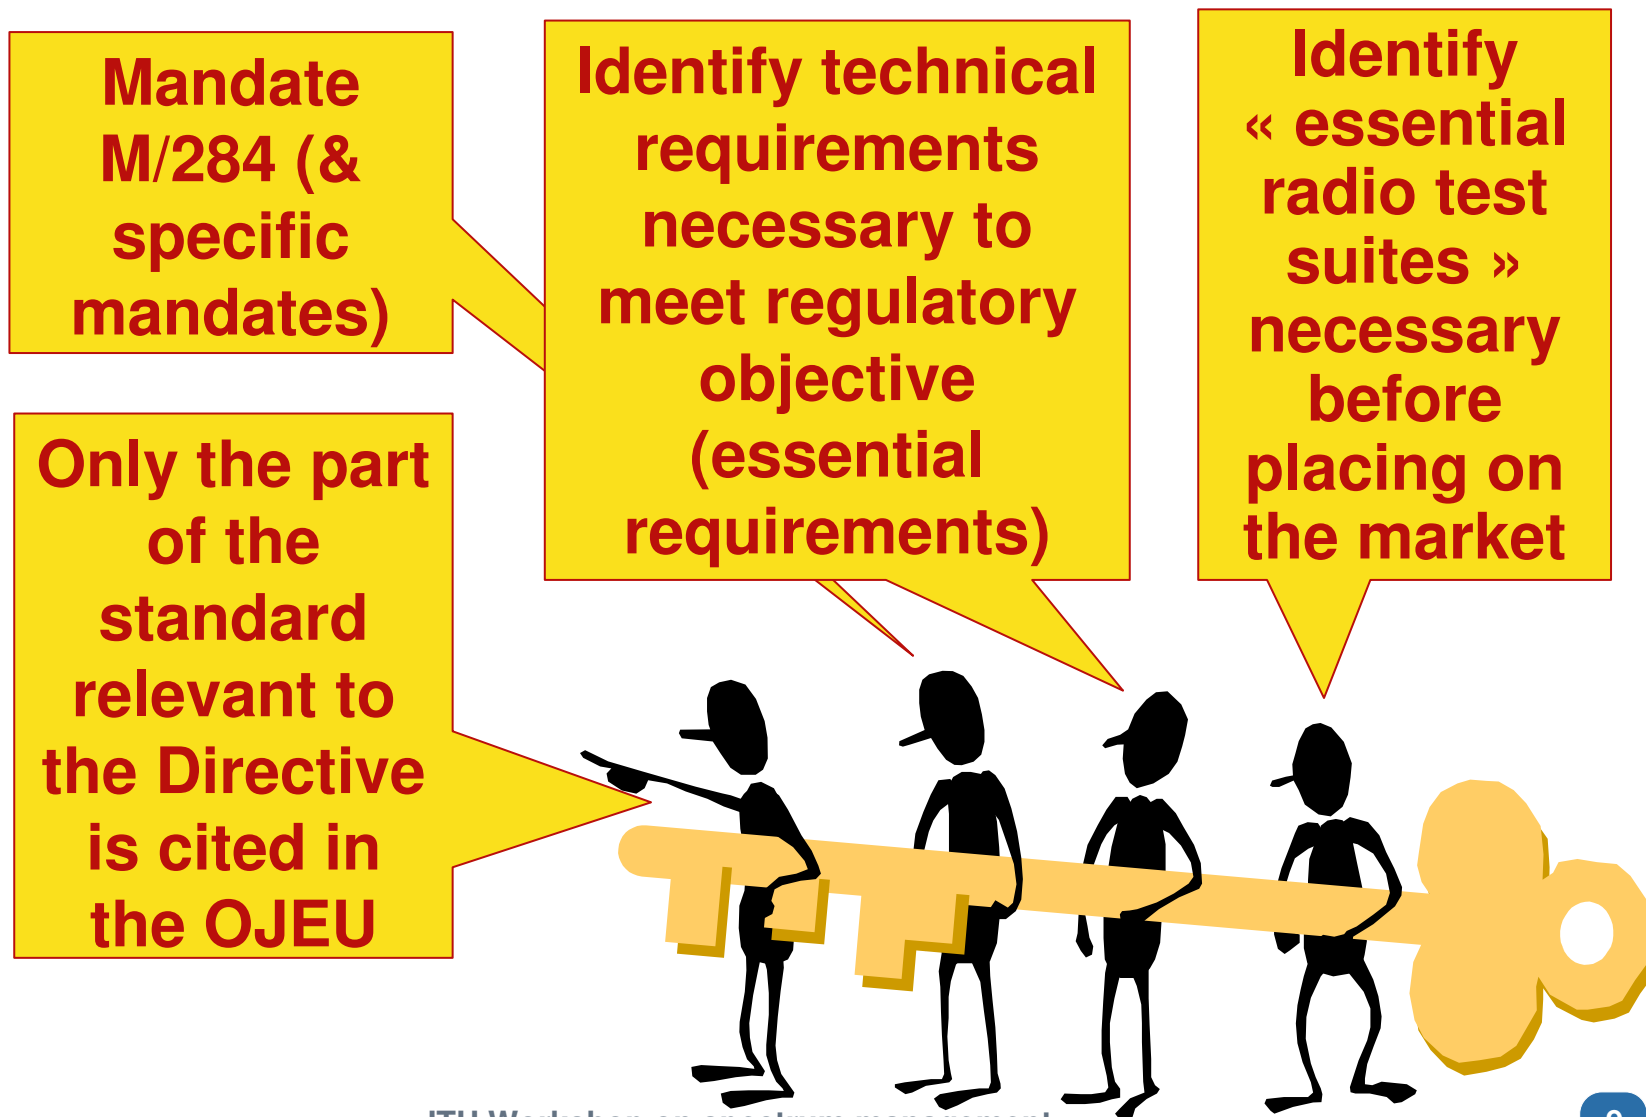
Mandate M/284 (& specific mandates)

Identify technical requirements necessary to meet regulatory objective (essential requirements)

Identify « essential radio test suites » necessary before placing on the market

Only the part of the standard relevant to the Directive is cited in the OJEU

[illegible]